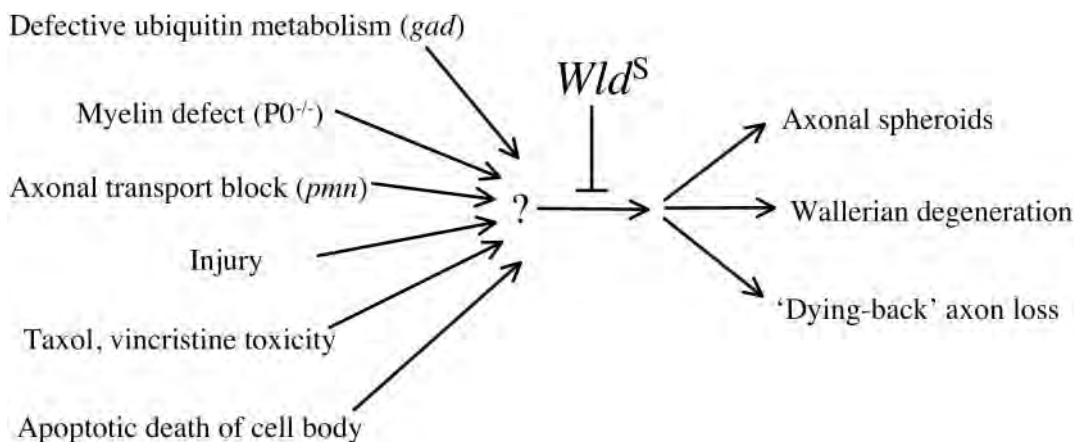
Defective ubiquitin metabolism (*gad*)

Myelin defect ($P0^{-/-}$)

Axonal transport block (*pmn*)

Injury

Taxol, vincristine toxicity

Apoptotic death of cell body

?

$Wld^S$

Axonal spheroids

Wallerian degeneration

'Dying-back' axon loss